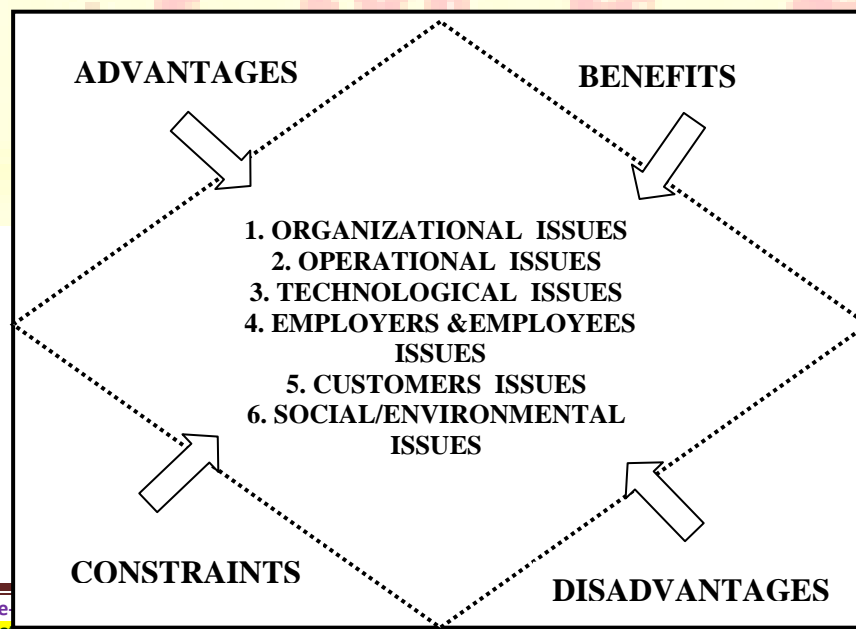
ADVANTAGES

BENEFITS

1. ORGANIZATIONAL ISSUES
2. OPERATIONAL ISSUES
3. TECHNOLOGICAL ISSUES
4. EMPLOYERS &EMPLOYEES ISSUES
5. CUSTOMERS ISSUES
6. SOCIAL/ENVIRONMENTAL ISSUES

CONSTRAINTS

DISADVANTAGES